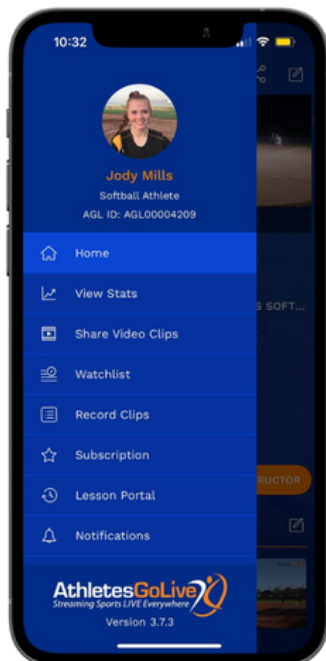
10:32

Jody Mills
Softball Athlete
AGL ID: AGL00004209

Home
View Stats
Share Video Clips
Watchlist
Record Clips
Subscription
Lesson Portal
Notifications

S SOFT...

RUCTOR

AthletesGoLive
Streaming Sports LIVE Everywhere
Version 3.7.3